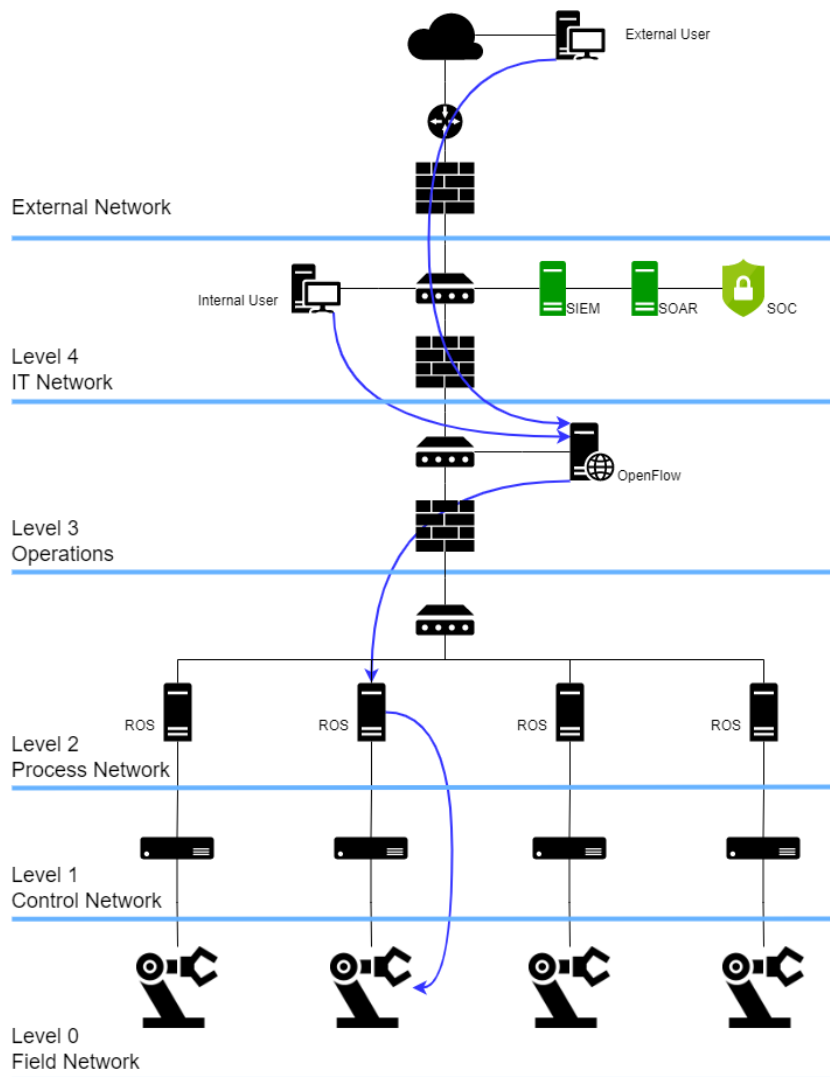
External User

External Network

Internal User

SIEM

SOAR

SOC

Level 4
IT Network

OpenFlow

Level 3
Operations

ROS

ROS

ROS

ROS

Level 2
Process Network

Level 1
Control Network

Level 0
Field Network